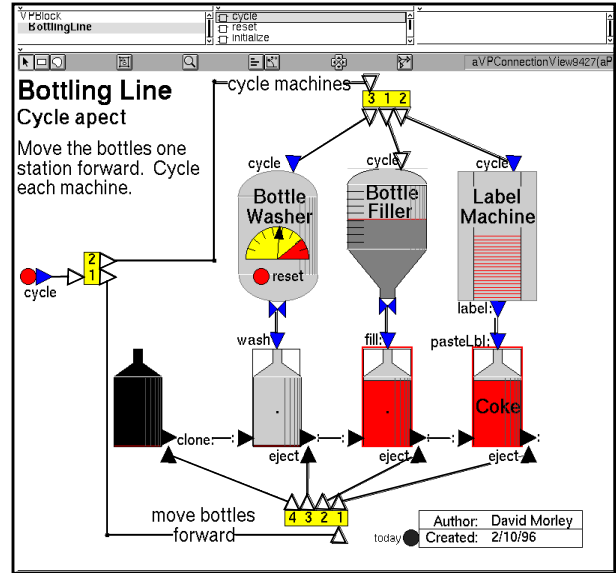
VPBlock
BottlingLine

cycle
reset
initialize

aVPConnectionView9427(aP

Bottling Line
Cycle apect

Move the bottles one station forward. Cycle each machine.

cycle machines

3 1 2

cycle
cycle
cycle

Bottle Washer

reset

Bottle Filler

Label Machine

label:

2
1

cycle

wash

fill:

pasteLbl:

Coke

clone:

eject

eject

eject

move bottles forward

4 3 2 1

today

| Author: | David Morley |
|---|---|
| Created: | 2/10/96 |